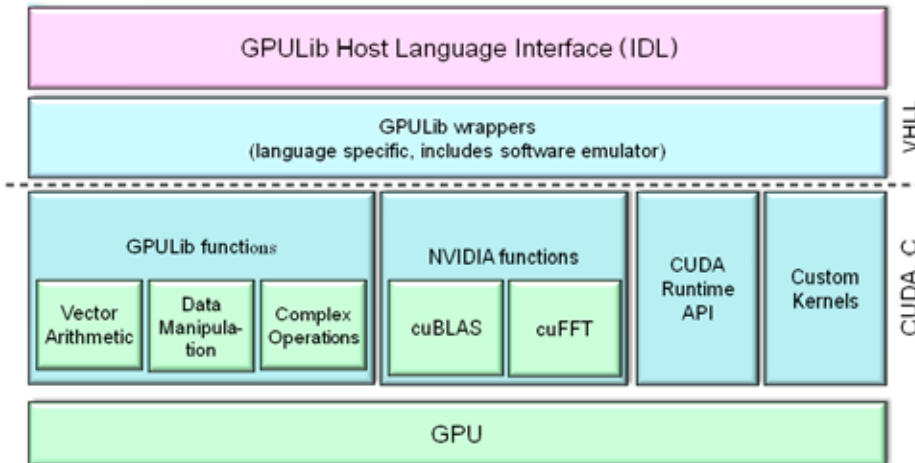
GPULib Host Language Interface (IDL)

GPULib wrappers
(language specific, includes software emulator)

VHLL

GPULib functions

Vector Arithmetic

Data Manipulation

Complex Operations

NVIDIA functions

cuBLAS

cuFFT

CUDA Runtime API

Custom Kernels

CUDA C

GPU